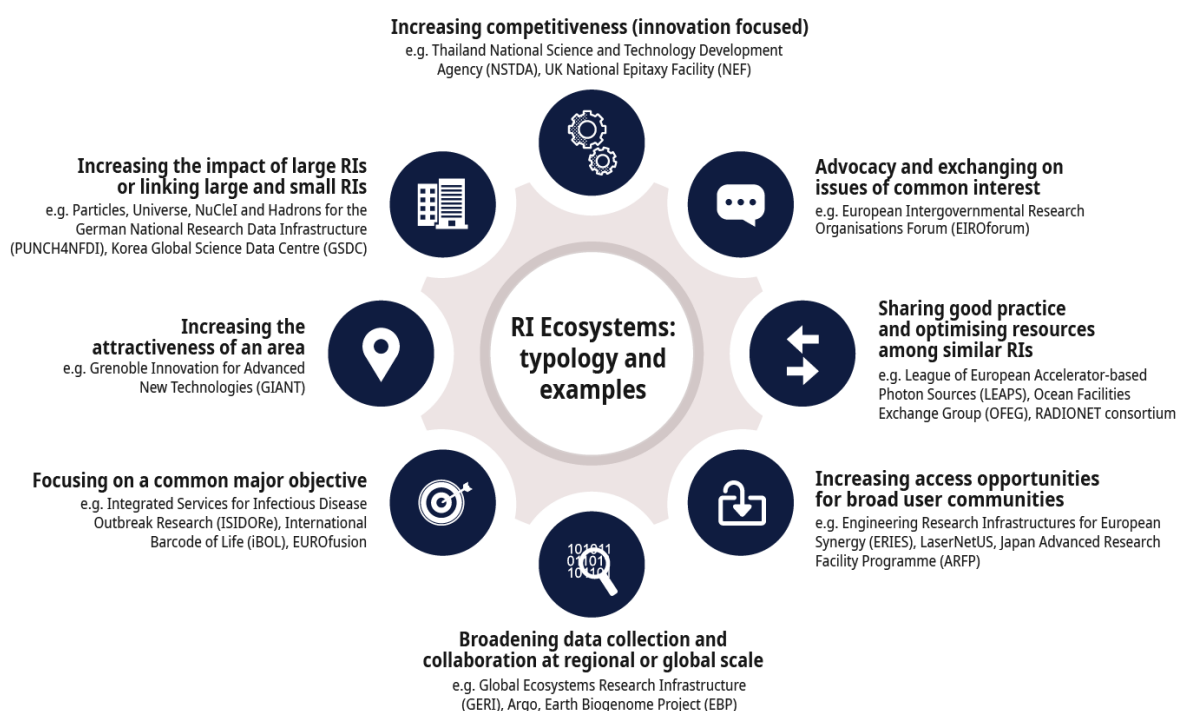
Increasing competitiveness (innovation focused)
e.g. Thailand National Science and Technology Development Agency (NSTDA), UK National Epitaxy Facility (NEF)

Advocacy and exchanging on issues of common interest
e.g. European Intergovernmental Research Organisations Forum (EIROforum)

Sharing good practice and optimising resources among similar RIs
e.g. League of European Accelerator-based Photon Sources (LEAPS), Ocean Facilities Exchange Group (OFEG), RADIONET consortium

Increasing access opportunities for broad user communities
e.g. Engineering Research Infrastructures for European Synergy (ERIES), LaserNetUS, Japan Advanced Research Facility Programme (ARFP)

101011
01001
10110

Broadening data collection and collaboration at regional or global scale
e.g. Global Ecosystems Research Infrastructure (GERI), Argo, Earth Biogenome Project (EBP)

Focusing on a common major objective
e.g. Integrated Services for Infectious Disease Outbreak Research (ISIDORe), International Barcode of Life (iBOL), EUROfusion

Increasing the attractiveness of an area
e.g. Grenoble Innovation for Advanced New Technologies (GIANT)

Increasing the impact of large RIs or linking large and small RIs
e.g. Particles, Universe, NuCleI and Hadrons for the German National Research Data Infrastructure (PUNCH4NFDI), Korea Global Science Data Centre (GSDC)

RI Ecosystems: typology and examples